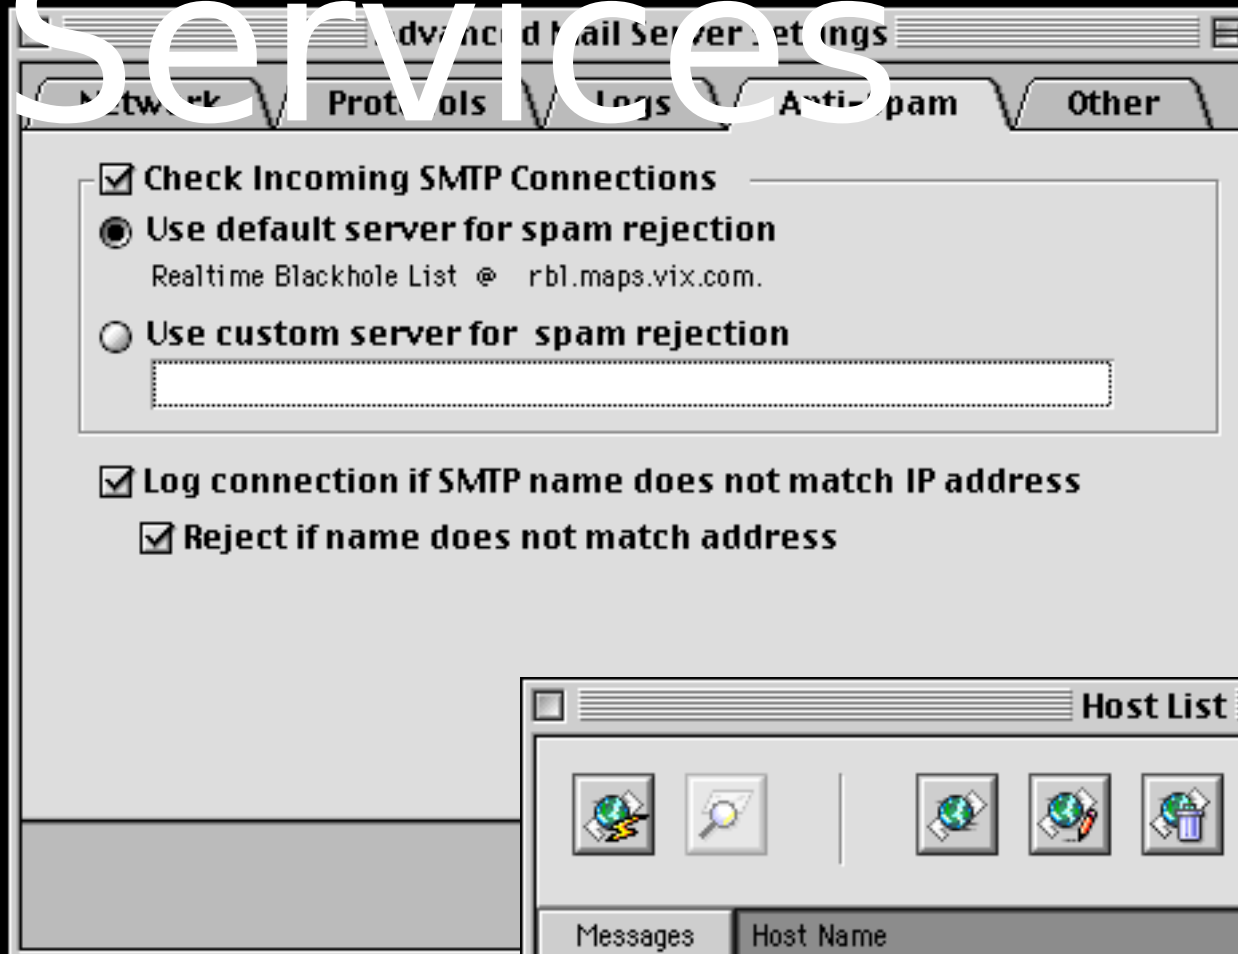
Services

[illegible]dvanc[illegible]d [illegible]ail Se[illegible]ver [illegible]et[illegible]ings

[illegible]etw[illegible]rk | Prot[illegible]ols | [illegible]ogs | An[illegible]i-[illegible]pam | Other

☑ Check Incoming SMTP Connections

◉ Use default server for spam rejection

Realtime Blackhole List @ rbl.maps.vix.com.

○ Use custom server for spam rejection

☑ Log connection if SMTP name does not match IP address

☑ Reject if name does not match address

Host List

Messages | Host Name